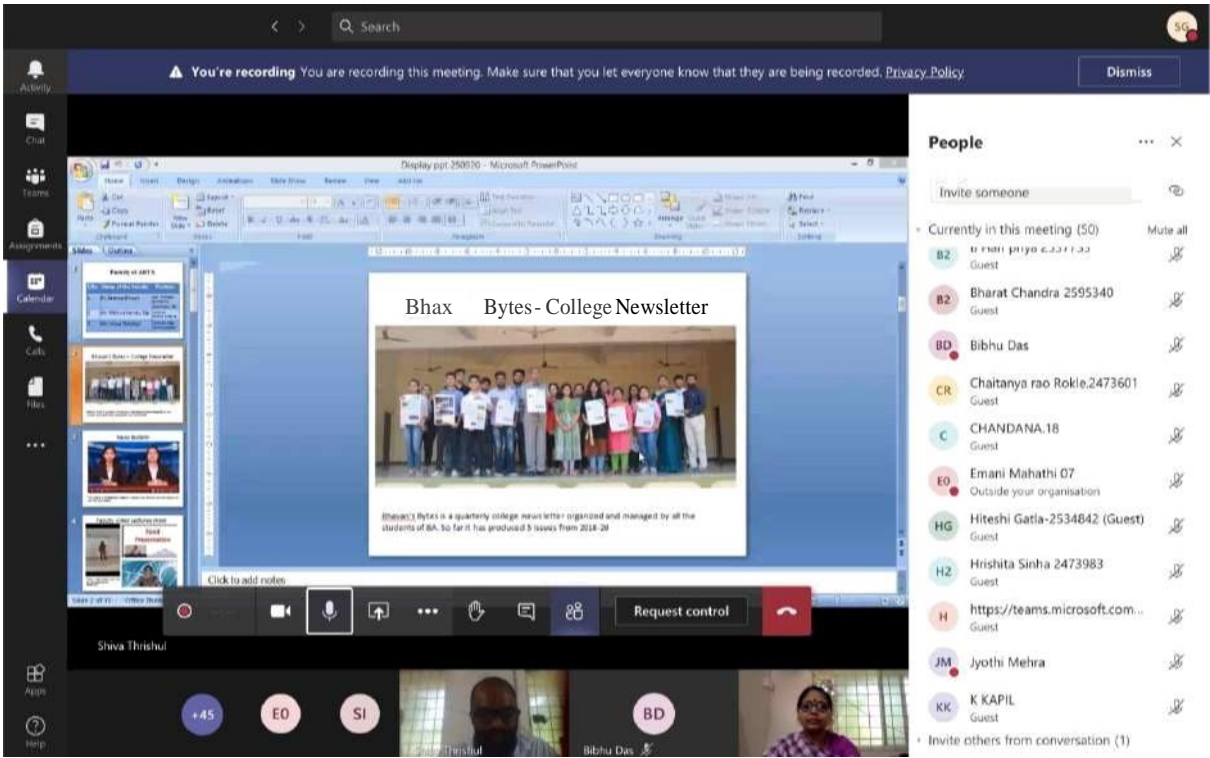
Search

SG

Activity

Chat

Teams

Assignments

Calendar

Calls

Files

...

Apps

Help

You're recording You are recording this meeting. Make sure that you let everyone know that they are being recorded. Privacy Policy

Dismiss

Display ppt 250920 - Microsoft PowerPoint

Home Insert Design Animations Slide Show Review View Add-Ins

Slides Outline

Bhax Bytes - College Newsletter

Bhavan's Bytes is a quarterly college news letter organized and managed by all the students of BA. So far it has produced 5 issues from 2018-20

Click to add notes

Request control

Shiva Thrishul

People

Invite someone

Currently in this meeting (50)

Mute all

B2 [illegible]
Guest

B2 Bharat Chandra 2595340
Guest

BD Bibhu Das

CR Chaitanya rao Rokle.2473601
Guest

C CHANDANA.18
Guest

EO Emani Mahathi 07
Outside your organisation

HG Hiteshi Gatla-2534842 (Guest)
Guest

H2 Hrishita Sinha 2473983
Guest

H https://teams.microsoft.com...
Guest

JM Jyothi Mehra

KK K KAPIL
Guest

Invite others from conversation (1)

+45

EO

SI

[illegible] Thrishul

BD

Bibhu Das